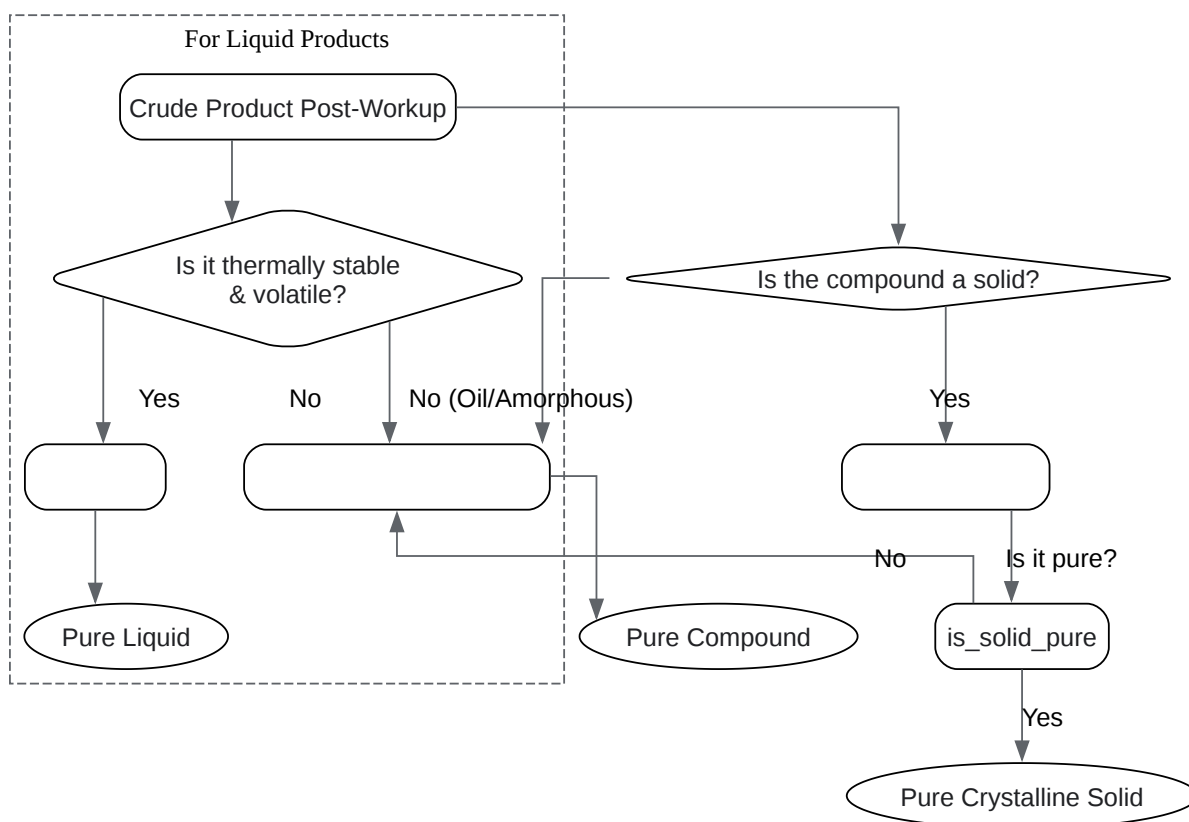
For Liquid Products

Crude Product Post-Workup

Is it thermally stable & volatile?

Is the compound a solid?

Yes

No

No (Oil/Amorphous)

Yes

No

Is it pure?

is_solid_pure

Pure Liquid

Pure Compound

Yes

Pure Crystalline Solid